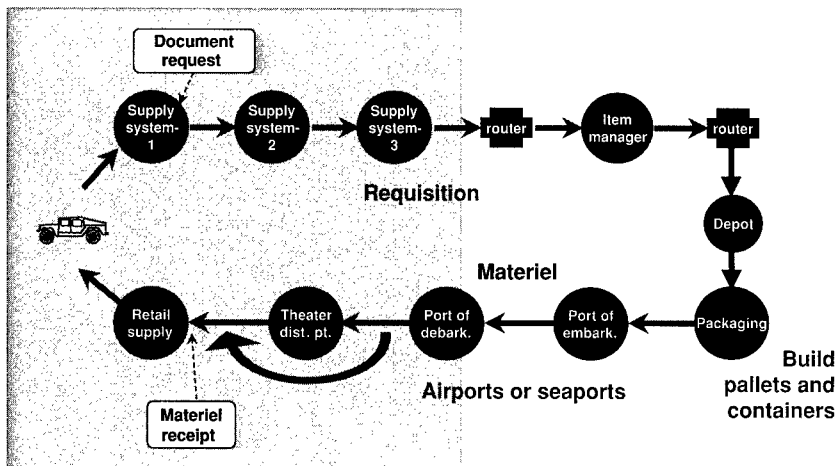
Document request

Supply system-1

Supply system-2

Supply system-3

router

Item manager

router

Requisition

Depot

Materiel

Retail supply

Theater dist. pt.

Port of debark.

Port of embark.

Packaging

Build pallets and containers

Airports or seaports

Materiel receipt